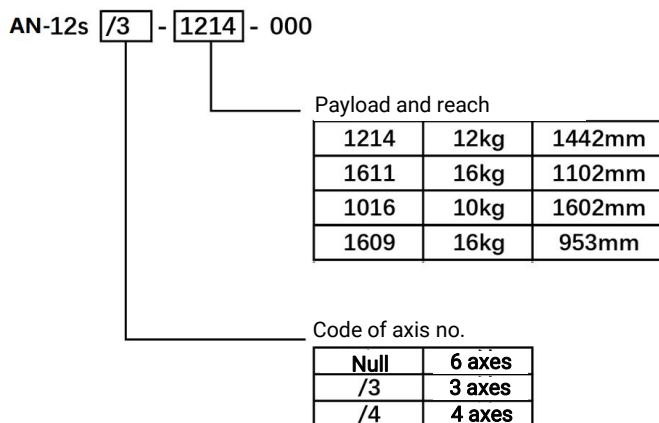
AN-12s /3 - 1214 - 000

Payload and reach

| 1214 | 12kg | 1442mm |
|---|---|---|
| 1611 | 16kg | 1102mm |
| 1016 | 10kg | 1602mm |
| 1609 | 16kg | 953mm |

Code of axis no.

| Null | 6 axes |
|---|---|
| /3 | 3 axes |
| /4 | 4 axes |